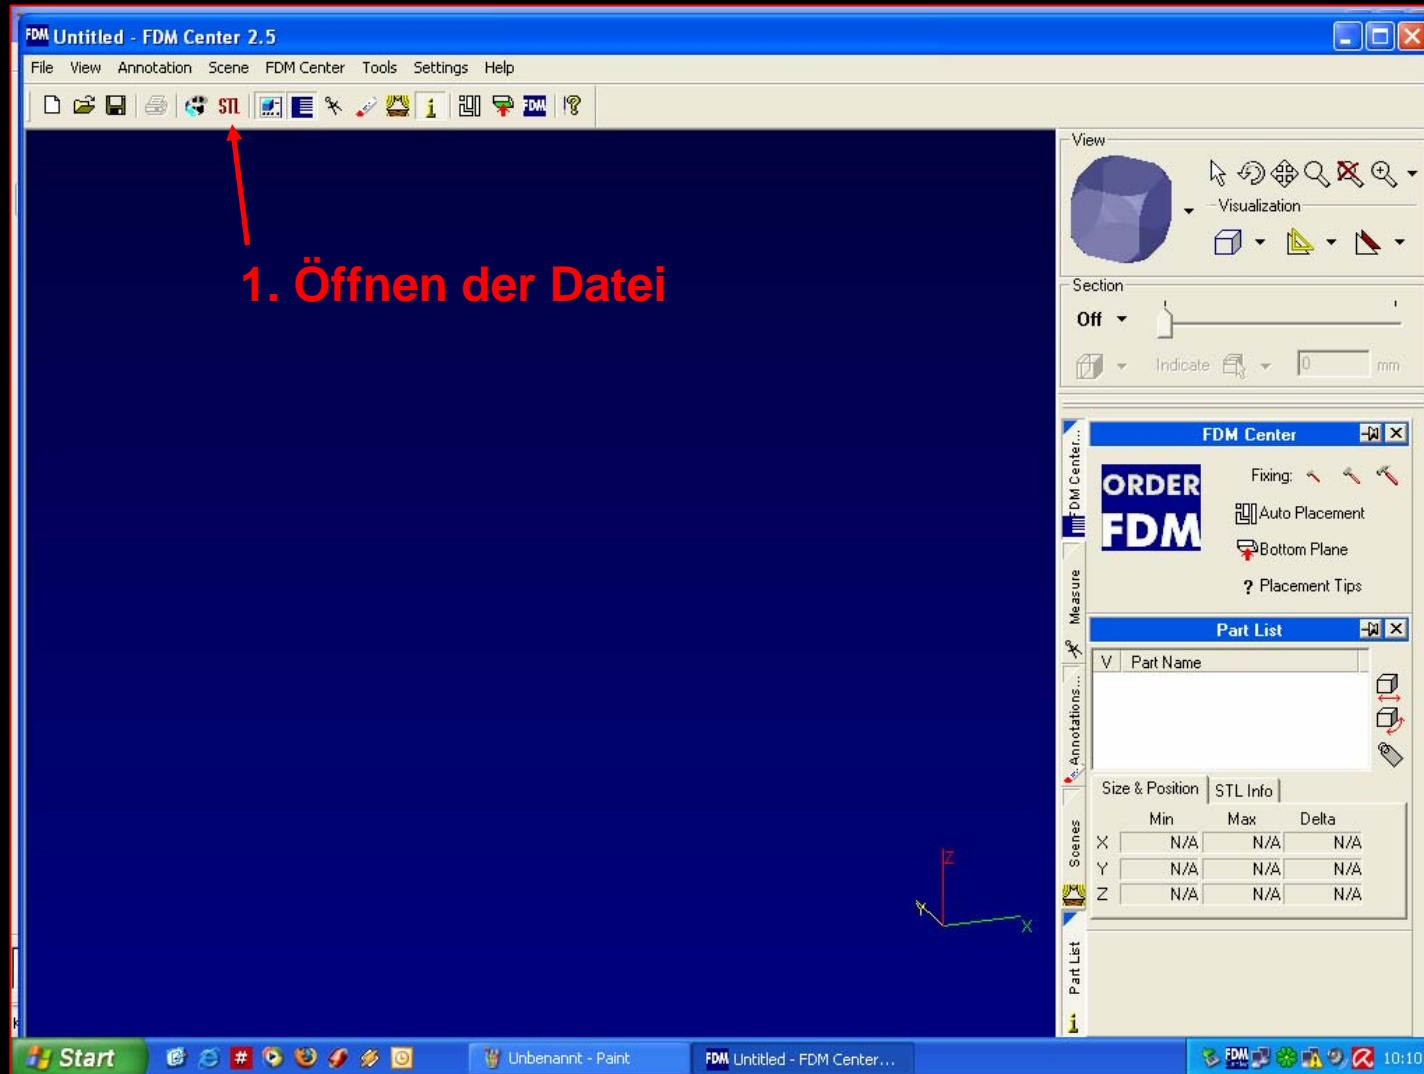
FDM Untitled - FDM Center 2.5

File View Annotation Scene FDM Center Tools Settings Help

STL FDM

1. Öffnen der Datei

View

Visualization

Section

Off

Indicate 0 mm

FDM Center...

Measure

Annotations...

Scenes

Part List

FDM Center

ORDER FDM

Fixing:

Auto Placement

Bottom Plane

? Placement Tips

Part List

| V | Part Name |
|---|---|

Size & Position | STL Info

| | Min | Max | Delta |
|---|---|---|---|
| X | N/A | N/A | N/A |
| Y | N/A | N/A | N/A |
| Z | N/A | N/A | N/A |

Z
Y
X

Start

Unbenannt - Paint

FDM Untitled - FDM Center...

10:10